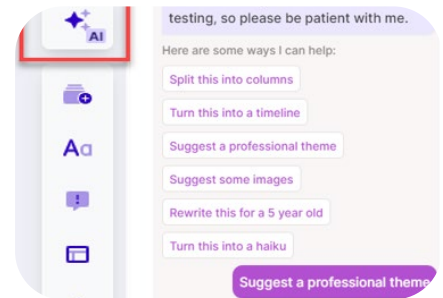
AI

Aa

testing, so please be patient with me.

Here are some ways I can help:

Split this into columns

Turn this into a timeline

Suggest a professional theme

Suggest some images

Rewrite this for a 5 year old

Turn this into a haiku

Suggest a professional theme